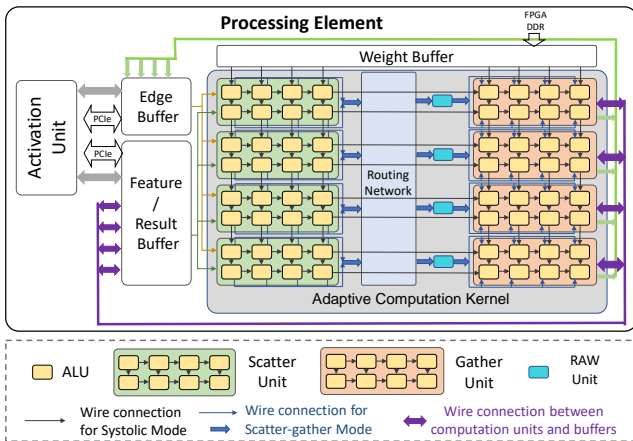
Processing Element

FPGA DDR

Weight Buffer

Activation Unit

PCIe

PCIe

Edge Buffer

Feature / Result Buffer

Routing Network

Adaptive Computation Kernel

ALU

Scatter Unit

Gather Unit

RAW Unit

Wire connection for Systolic Mode

Wire connection for Scatter-gather Mode

Wire connection between computation units and buffers